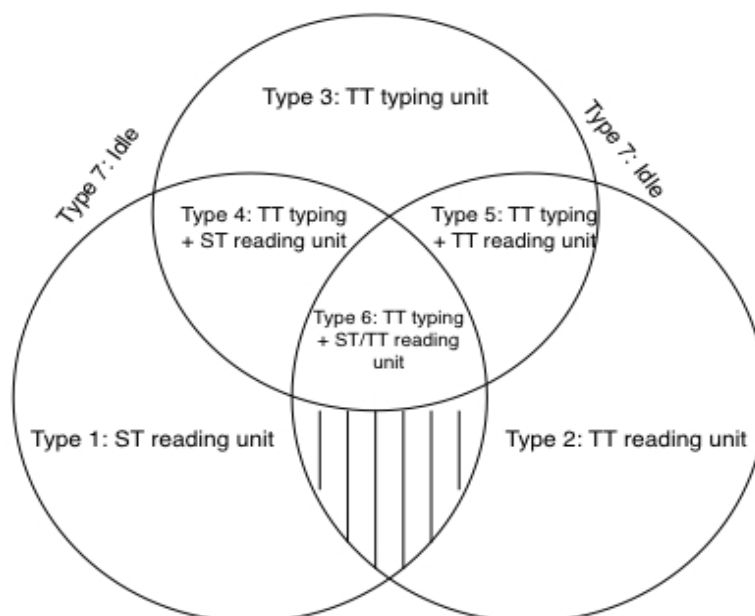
Type 3: TT typing unit

Type 7: Idle

Type 7: Idle

Type 4: TT typing + ST reading unit

Type 5: TT typing + TT reading unit

Type 6: TT typing + ST/TT reading unit

Type 1: ST reading unit

Type 2: TT reading unit